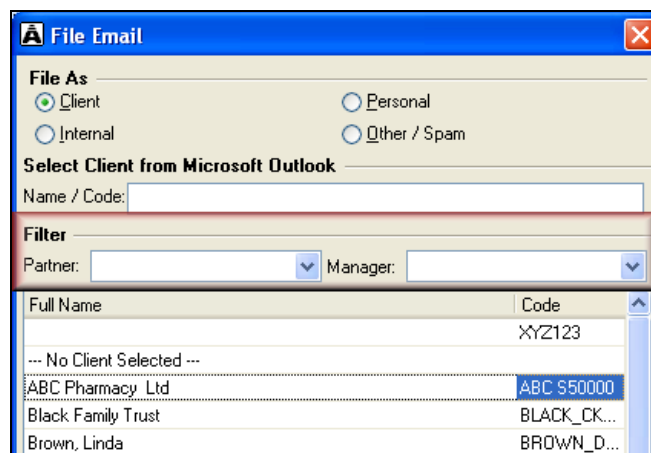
File Email

File As

Client

Personal

Internal

Other / Spam

Select Client from Microsoft Outlook

Name / Code:

Filter

Partner:

Manager:

| Full Name | Code |
|---|---|
| | XYZ123 |
| --- No Client Selected --- | |
| ABC Pharmacy Ltd | ABC S50000 |
| Black Family Trust | BLACK_CK... |
| Brown, Linda | BROWN_D... |